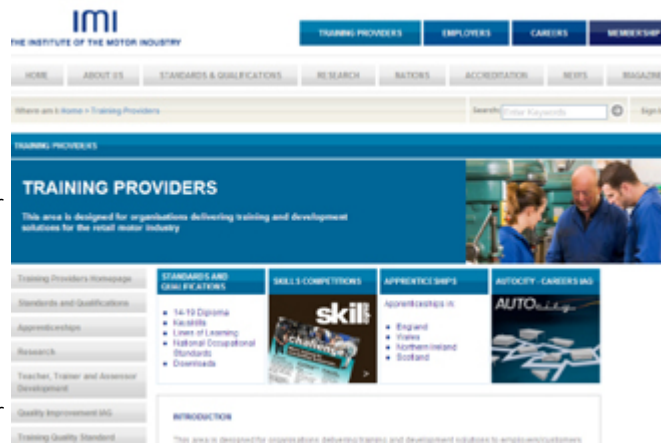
imi
THE INSTITUTE OF THE MOTOR INDUSTRY

TRAINING PROVIDERS | EMPLOYERS | CAREERS | MEMBERSHIP

HOME | ABOUT US | STANDARDS & QUALIFICATIONS | RESEARCH | NATIONS | ACCREDITATION | NEWS | MAGAZINE

Where am I: Home > Training Providers

Search: Enter Keywords

Sign

TRAINING PROVIDERS

TRAINING PROVIDERS

This area is designed for organisations delivering training and development solutions for the retail motor industry

Training Providers Homepage
Standards and Qualifications
Apprenticeships
Research
Teacher, Trainer and Assessor Development
Quality Improvement IAG
Training Quality Standard

STANDARDS AND QUALIFICATIONS
- 14-19 Diploma
- Kasslifts
- Lines of Learning
- National Occupational Standards
- Downloads

SKILLS COMPETITIONS
skill

APPRENTICESHIPS
Apprenticeships in:
- England
- Wales
- Northern Ireland
- Scotland

AUTOCITY - CAREERS IAG
AUTO

INTRODUCTION

This area is designed for organisations delivering training and development solutions to employers/customers